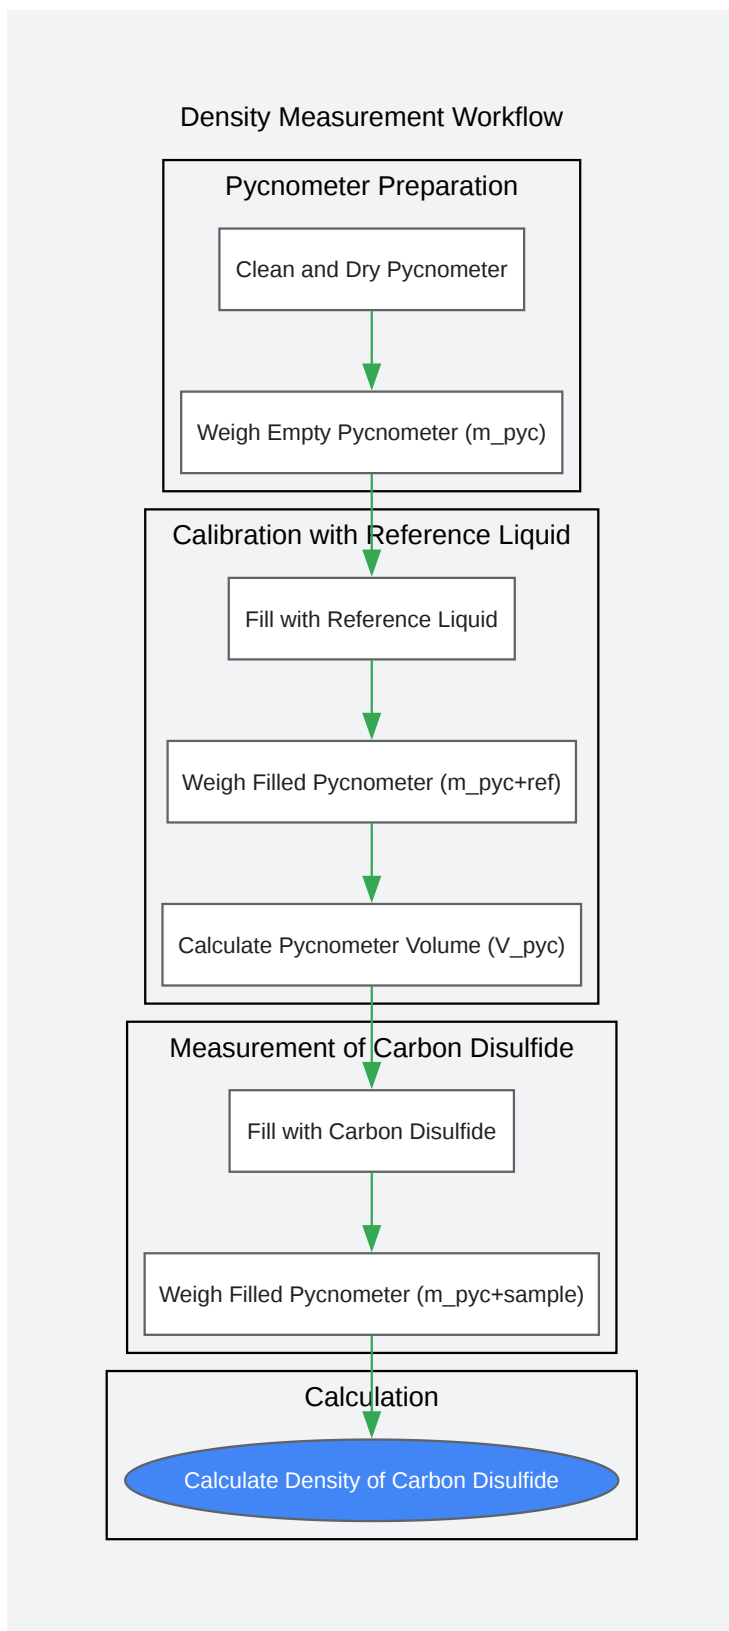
Density Measurement Workflow

Pycnometer Preparation

Clean and Dry Pycnometer

Weigh Empty Pycnometer (m_pyc)

Calibration with Reference Liquid

Fill with Reference Liquid

Weigh Filled Pycnometer (m_pyc+ref)

Calculate Pycnometer Volume (V_pyc)

Measurement of Carbon Disulfide

Fill with Carbon Disulfide

Weigh Filled Pycnometer (m_pyc+sample)

Calculation

Calculate Density of Carbon Disulfide